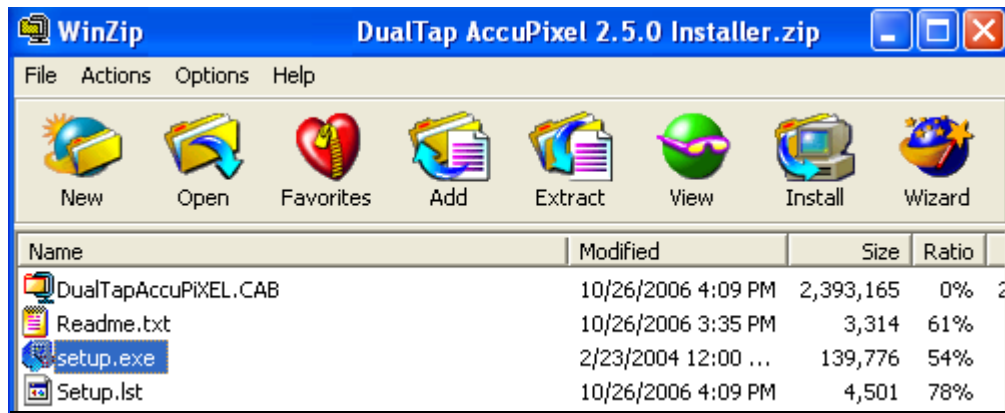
WinZip DualTap AccuPixel 2.5.0 Installer.zip

File Actions Options Help

New Open Favorites Add Extract View Install Wizard

| Name | Modified | Size | Ratio |
|---|---|---|---|
| DualTapAccuPiXEL.CAB | 10/26/2006 4:09 PM | 2,393,165 | 0% |
| Readme.txt | 10/26/2006 3:35 PM | 3,314 | 61% |
| setup.exe | 2/23/2004 12:00 ... | 139,776 | 54% |
| Setup.lst | 10/26/2006 4:09 PM | 4,501 | 78% |